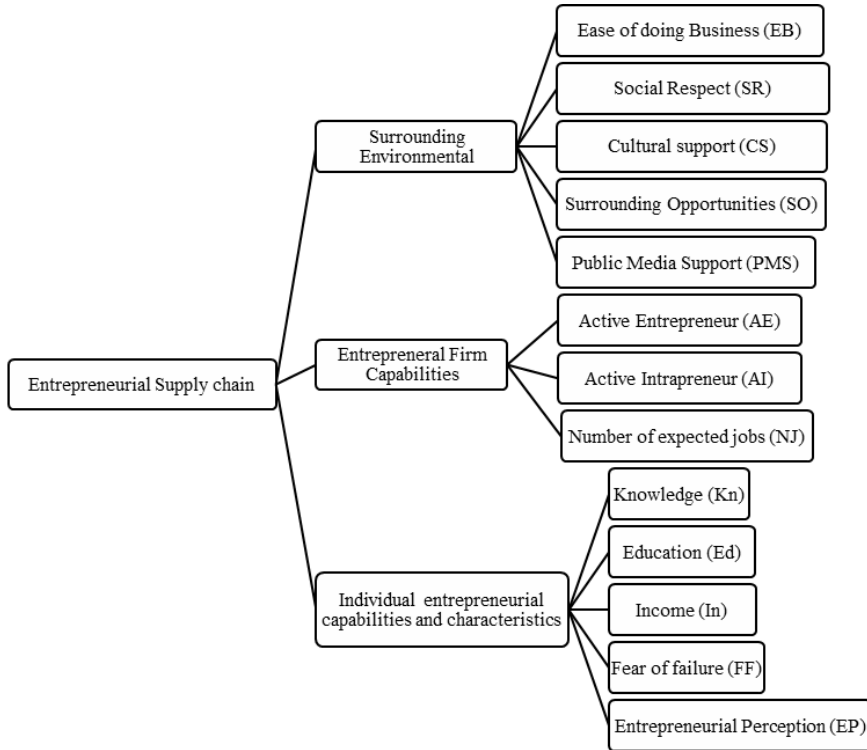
Entrepreneurial Supply chain

Surrounding Environmental

Ease of doing Business (EB)

Social Respect (SR)

Cultural support (CS)

Surrounding Opportunities (SO)

Public Media Support (PMS)

Entrepreneral Firm Capabilities

Active Entrepreneur (AE)

Active Intrapreneur (AI)

Number of expected jobs (NJ)

Individual entrepreneurial capabilities and characteristics

Knowledge (Kn)

Education (Ed)

Income (In)

Fear of failure (FF)

Entrepreneurial Perception (EP)